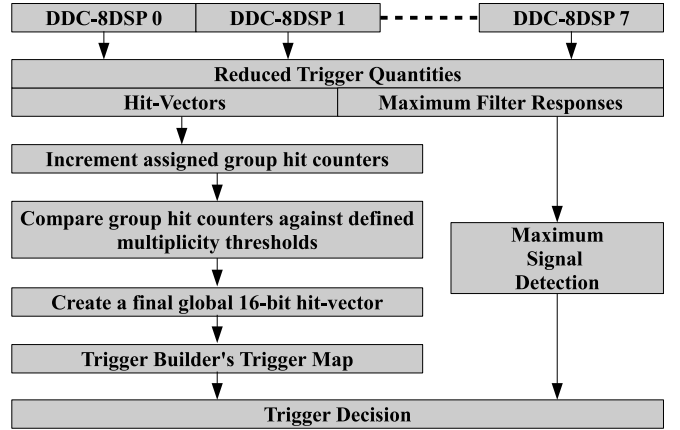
DDC-8DSP 0

DDC-8DSP 1

DDC-8DSP 7

Reduced Trigger Quantities

Hit-Vectors

Maximum Filter Responses

Increment assigned group hit counters

Compare group hit counters against defined multiplicity thresholds

Create a final global 16-bit hit-vector

Trigger Builder's Trigger Map

Maximum Signal Detection

Trigger Decision